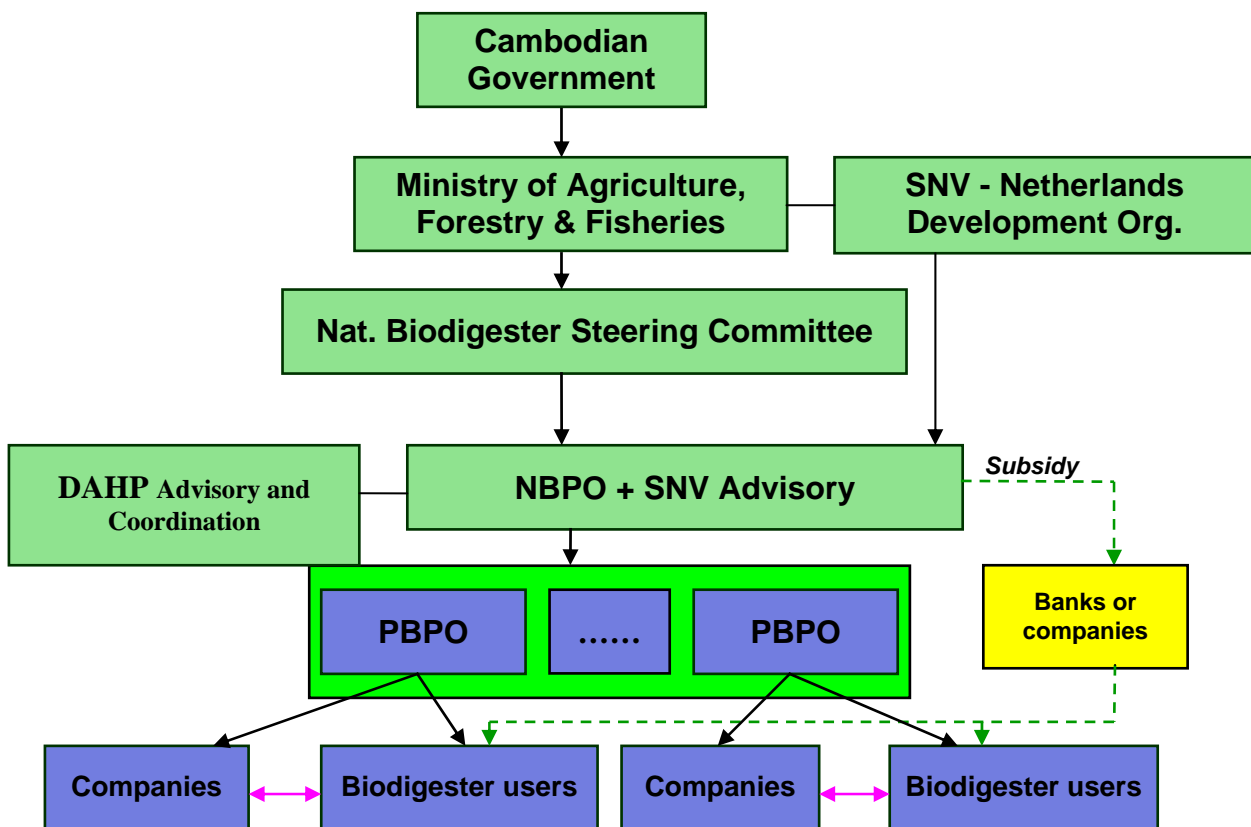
Cambodian Government

Ministry of Agriculture, Forestry & Fisheries

SNV - Netherlands Development Org.

Nat. Biodigester Steering Committee

DAHP Advisory and Coordination

NBPO + SNV Advisory

Subsidy

PBPO

……

PBPO

Banks or companies

Companies

Biodigester users

Companies

Biodigester users